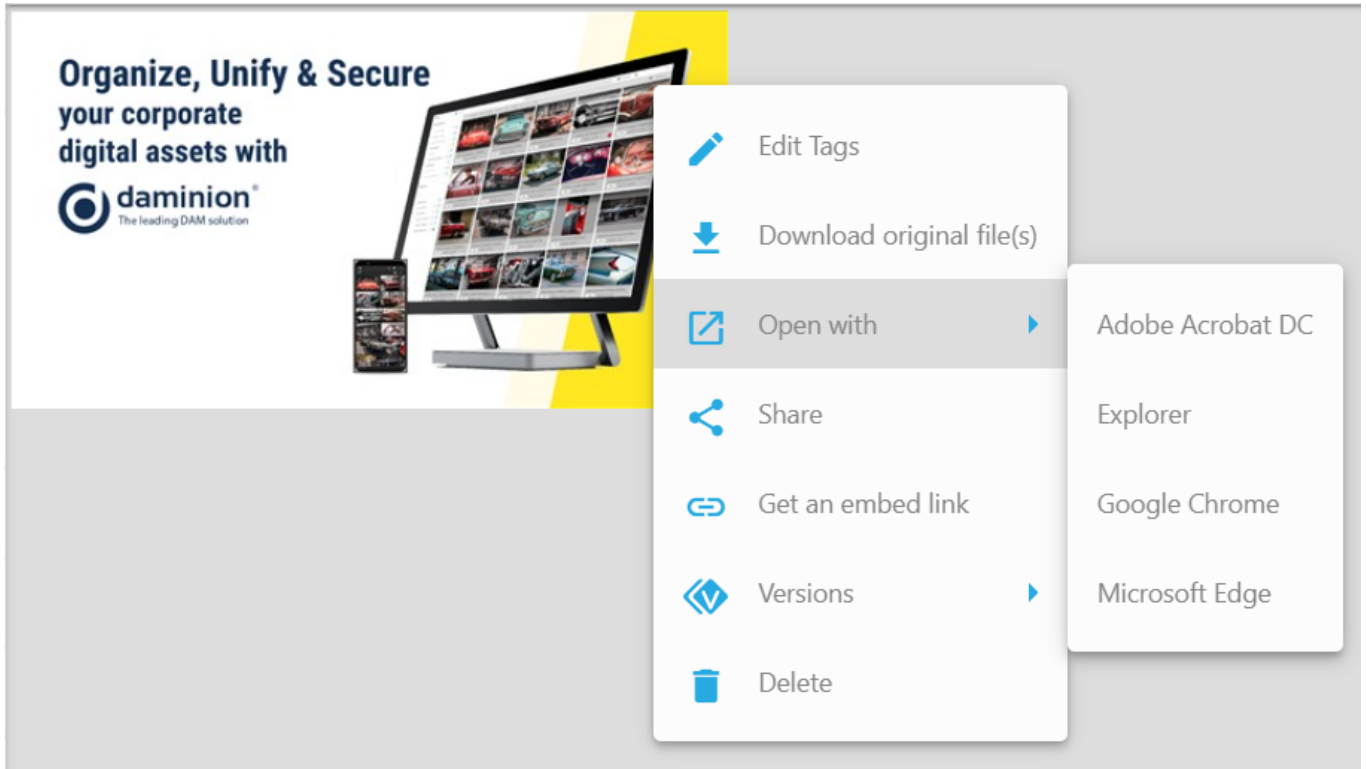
Organize, Unify & Secure
your corporate
digital assets with

daminion®
The leading DAM solution

Edit Tags

Download original file(s)

Open with

Share

Get an embed link

Versions

Delete

Adobe Acrobat DC

Explorer

Google Chrome

Microsoft Edge